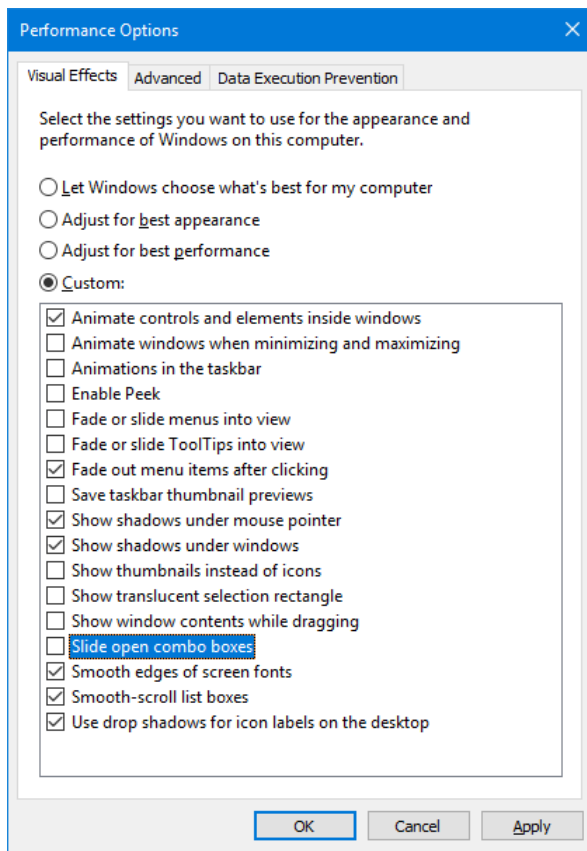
Performance Options

Visual Effects Advanced Data Execution Prevention

Select the settings you want to use for the appearance and performance of Windows on this computer.

Let Windows choose what's best for my computer
Adjust for best appearance
Adjust for best performance
Custom:

Animate controls and elements inside windows
Animate windows when minimizing and maximizing
Animations in the taskbar
Enable Peek
Fade or slide menus into view
Fade or slide ToolTips into view
Fade out menu items after clicking
Save taskbar thumbnail previews
Show shadows under mouse pointer
Show shadows under windows
Show thumbnails instead of icons
Show translucent selection rectangle
Show window contents while dragging
Slide open combo boxes
Smooth edges of screen fonts
Smooth-scroll list boxes
Use drop shadows for icon labels on the desktop

OK Cancel Apply